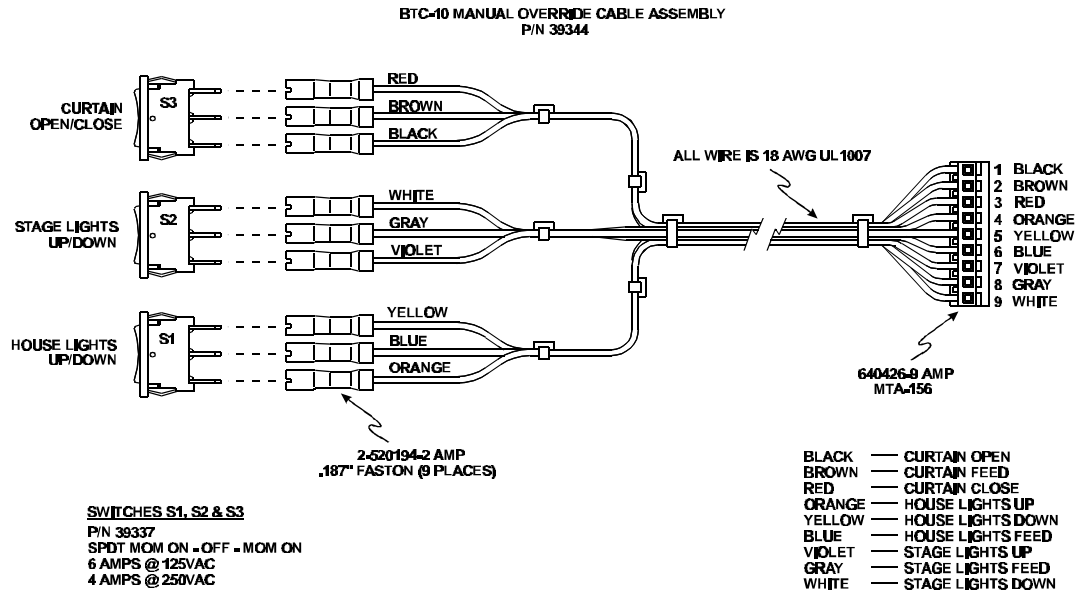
BTC-10 MANUAL OVERRIDE CABLE ASSEMBLY
P/N 39344

CURTAIN OPEN/CLOSE
S3
RED
BROWN
BLACK

STAGE LIGHTS UP/DOWN
S2
WHITE
GRAY
VIOLET

HOUSE LIGHTS UP/DOWN
S1
YELLOW
BLUE
ORANGE

ALL WIRE IS 18 AWG UL1007

1 BLACK
2 BROWN
3 RED
4 ORANGE
5 YELLOW
6 BLUE
7 VIOLET
8 GRAY
9 WHITE

640426-9 AMP
MTA-156

2-520194-2 AMP
.187" FASTON (9 PLACES)

SWITCHES S1, S2 & S3
P/N 39337
SPDT MOM ON - OFF - MOM ON
6 AMPS @ 125VAC
4 AMPS @ 250VAC

| | |
|---|---|
| BLACK | — CURTAIN OPEN |
| BROWN | — CURTAIN FEED |
| RED | — CURTAIN CLOSE |
| ORANGE | — HOUSE LIGHTS UP |
| YELLOW | — HOUSE LIGHTS DOWN |
| BLUE | — HOUSE LIGHTS FEED |
| VIOLET | — STAGE LIGHTS UP |
| GRAY | — STAGE LIGHTS FEED |
| WHITE | — STAGE LIGHTS DOWN |